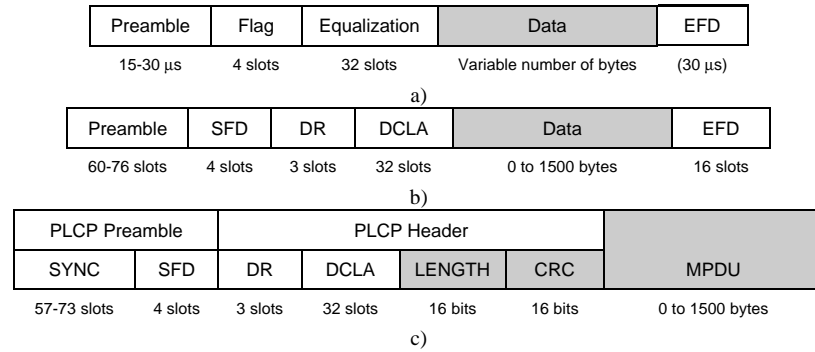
| Preamble | Flag | Equalization | Data | EFD |
|---|---|---|---|---|
| 15-30 μs | 4 slots | 32 slots | Variable number of bytes | (30 μs) |

a)

| Preamble | SFD | DR | DCLA | Data | EFD |
|---|---|---|---|---|---|
| 60-76 slots | 4 slots | 3 slots | 32 slots | 0 to 1500 bytes | 16 slots |

b)

| PLCP Preamble | | PLCP Header | | | | |
|---|---|---|---|---|---|---|
| SYNC | SFD | DR | DCLA | LENGTH | CRC | MPDU |
| 57-73 slots | 4 slots | 3 slots | 32 slots | 16 bits | 16 bits | 0 to 1500 bytes |

c)